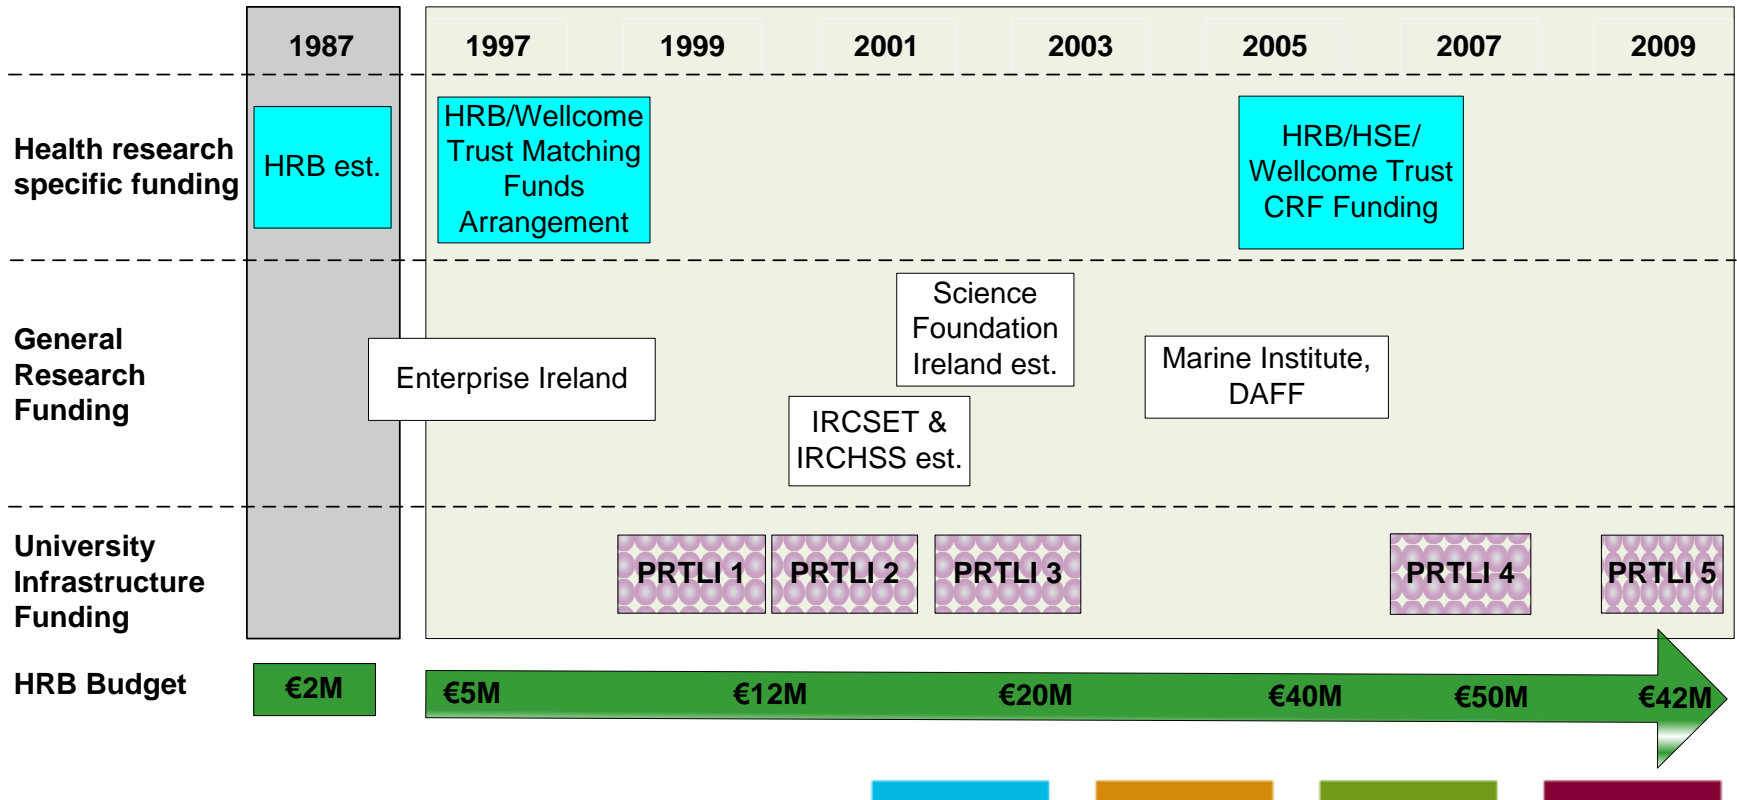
1987 1997 1999 2001 2003 2005 2007 2009

Health research specific funding

HRB est.

HRB/Wellcome Trust Matching Funds Arrangement

HRB/HSE/ Wellcome Trust CRF Funding

General Research Funding

Enterprise Ireland

Science Foundation Ireland est.

IRCSET & IRCHSS est.

Marine Institute, DAFF

University Infrastructure Funding

PRTLI 1

PRTLI 2

PRTLI 3

PRTLI 4

PRTLI 5

HRB Budget

€2M

€5M €12M €20M €40M €50M €42M